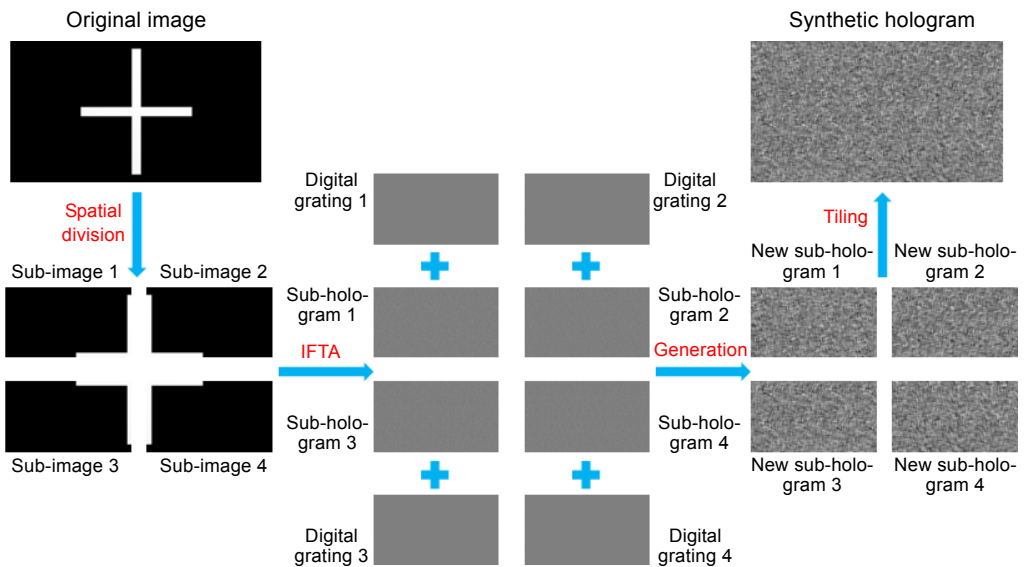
Original image

Spatial division

Sub-image 1 Sub-image 2

Sub-image 3 Sub-image 4

IFTA

Digital grating 1

Sub-hologram 1

Sub-hologram 3

Digital grating 3

Digital grating 2

Sub-hologram 2

Sub-hologram 4

Digital grating 4

Generation

Synthetic hologram

Tiling

New sub-hologram 1 New sub-hologram 2

New sub-hologram 3 New sub-hologram 4